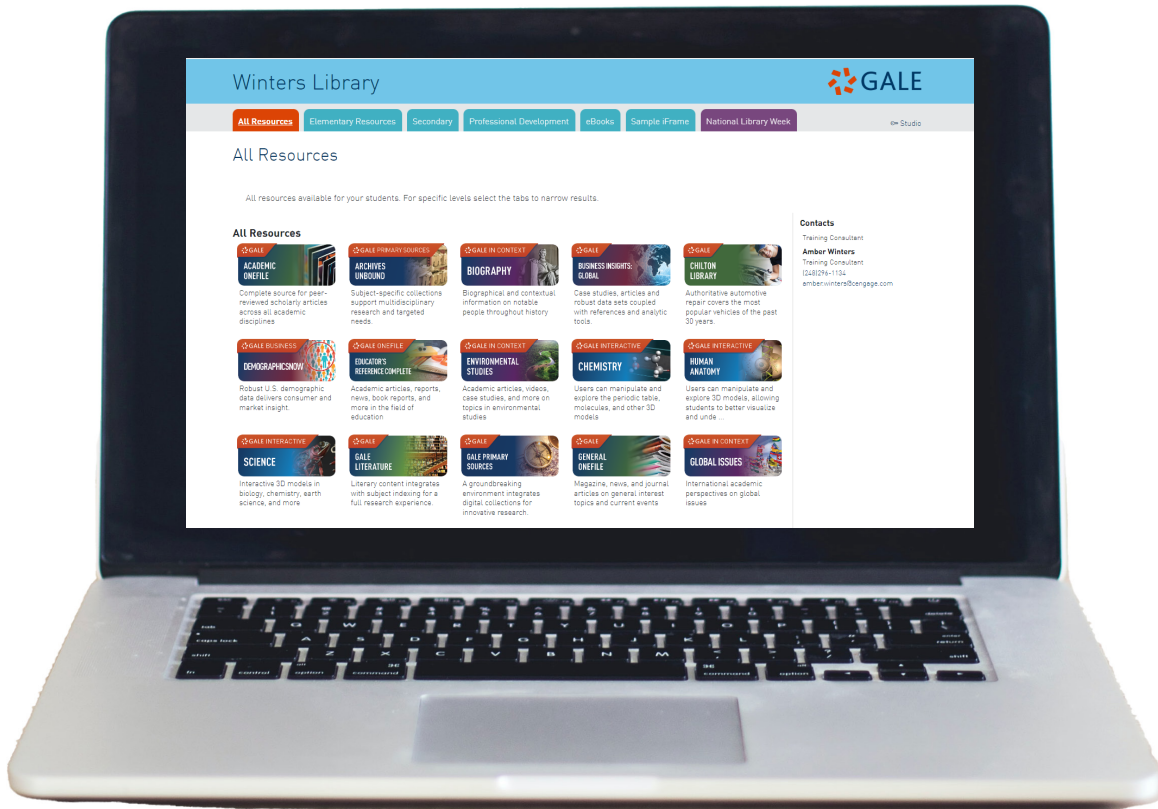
Winters Library

GALE

All Resources | Elementary Resources | Secondary | Professional Development | eBooks | Sample iFrame | National Library Week

Studio

All Resources

All resources available for your students. For specific levels select the tabs to narrow results.

All Resources

GALE
ACADEMIC ONEFILE
Complete source for peer-reviewed scholarly articles across all academic disciplines

GALE PRIMARY SOURCES
ARCHIVES UNBOUND
Subject-specific collections support multidisciplinary research and targeted needs

GALE IN CONTEXT
BIOGRAPHY
Biographical and contextual information on notable people throughout history

GALE
BUSINESS INSIGHTS: GLOBAL
Case studies, articles and robust data sets coupled with references and analytic tools.

GALE
CHILTON LIBRARY
Authoritative automotive repair covers the most popular vehicles of the past 30 years.

GALE BUSINESS
DEMOGRAPHICSNOW
Robust U.S. demographic data delivers consumer and market insight.

GALE ONEFILE
EDUCATOR'S REFERENCE COMPLETE
Academic articles, reports, news, book reports, and more in the field of education

GALE IN CONTEXT
ENVIRONMENTAL STUDIES
Academic articles, videos, case studies, and more on topics in environmental studies

GALE INTERACTIVE
CHEMISTRY
Users can manipulate and explore the periodic table, molecules, and other 3D models

GALE INTERACTIVE
HUMAN ANATOMY
Users can manipulate and explore 3D models, allowing students to better visualize and unde ...

GALE INTERACTIVE
SCIENCE
Interactive 3D models in biology, chemistry, earth science, and more

GALE
GALE LITERATURE
Literary content integrates with subject indexing for a full research experience.

GALE
GALE PRIMARY SOURCES
A groundbreaking environment integrates digital collections for innovative research.

GALE
GENERAL ONEFILE
Magazine, news, and journal articles on general interest topics and current events

GALE IN CONTEXT
GLOBAL ISSUES
International academic perspectives on global issues

Contacts
Training Consultant
Amber Winters
Training Consultant
(248)296-1134
amber.winters@cengage.com